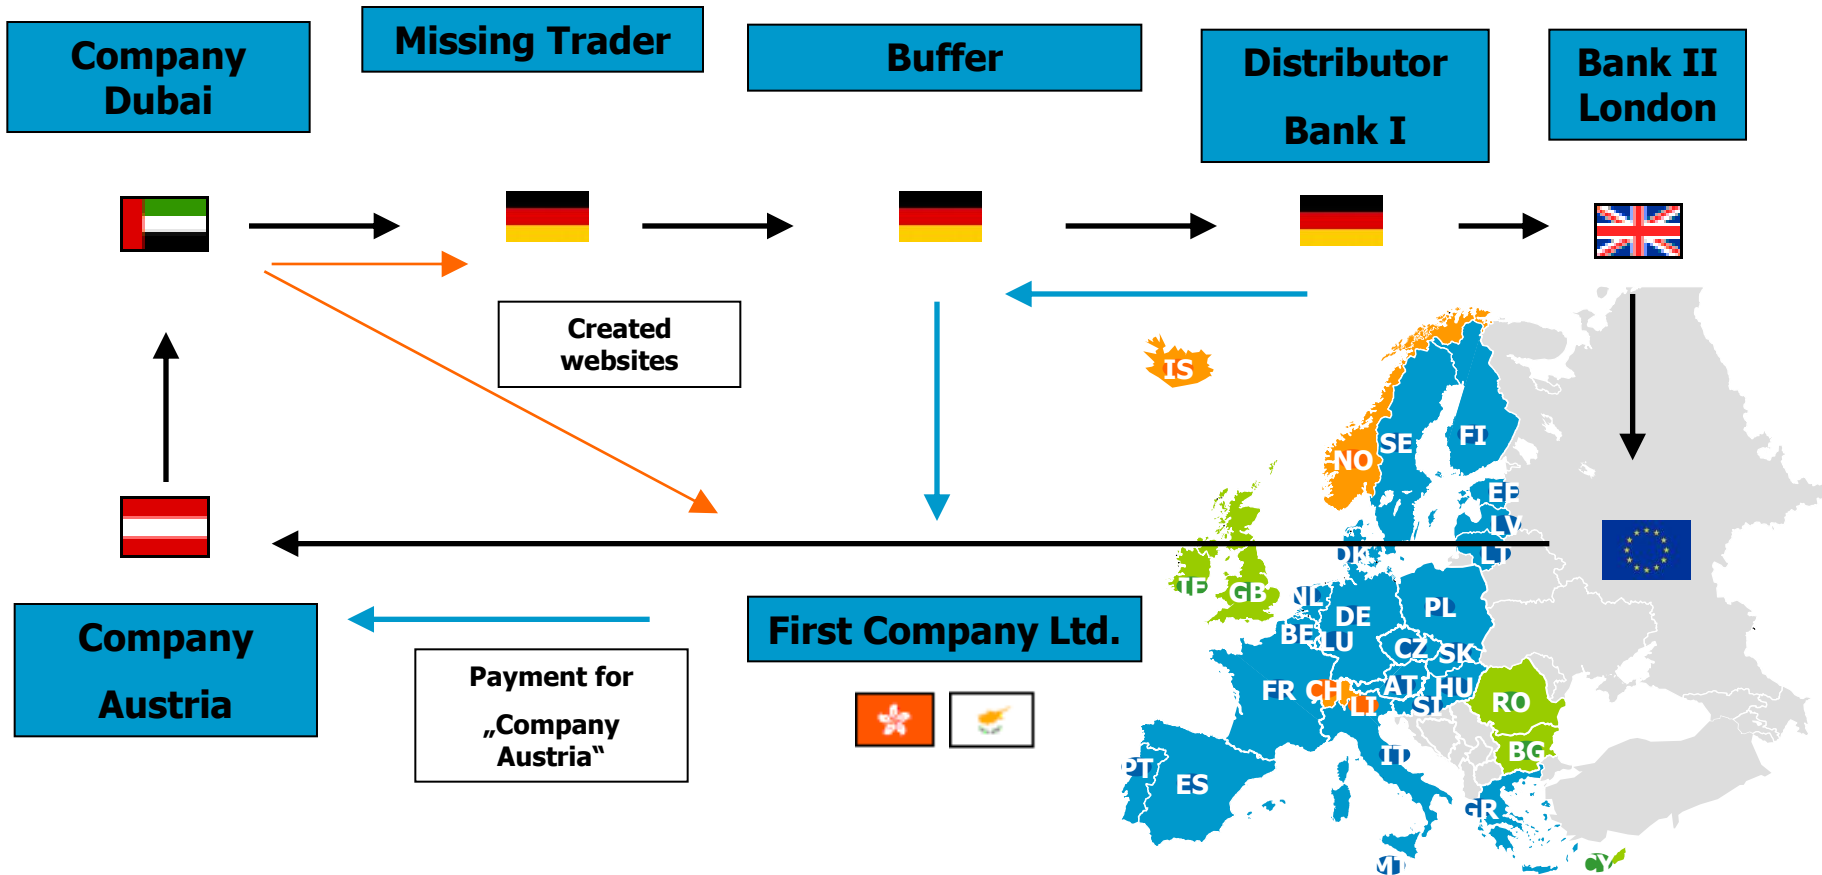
Company Dubai

Missing Trader

Buffer

Distributor

Bank I

Bank II London

Created websites

IS

SE

FI

NO

EE

LV

LT

DK

IE

GB

NL

DE

PL

BE

LU

CZ

SK

FR

CH

AT

HU

LI

SI

RO

BG

PT

ES

IT

GR

MT

CY

Company

Austria

Payment for „Company Austria“

First Company Ltd.